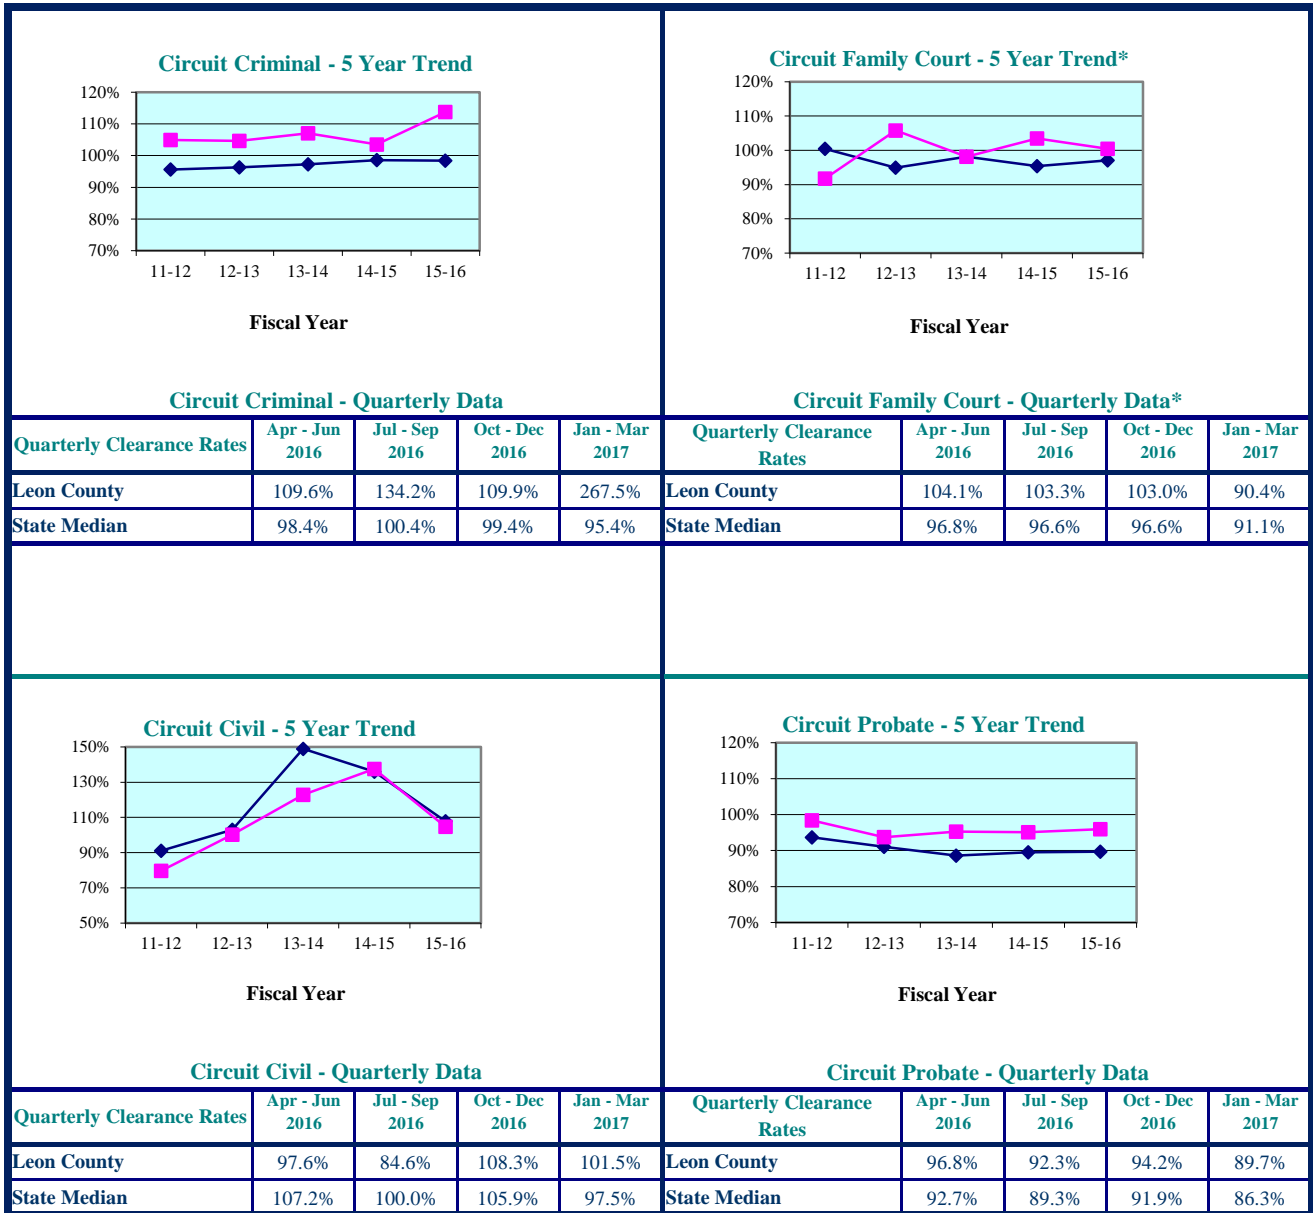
Circuit Criminal - 5 Year Trend

120%
110%
100%
90%
80%
70%

11-12 12-13 13-14 14-15 15-16

Fiscal Year

Circuit Criminal - Quarterly Data

| Quarterly Clearance Rates | Apr - Jun 2016 | Jul - Sep 2016 | Oct - Dec 2016 | Jan - Mar 2017 |
|---|---|---|---|---|
| Leon County | 109.6% | 134.2% | 109.9% | 267.5% |
| State Median | 98.4% | 100.4% | 99.4% | 95.4% |

Circuit Family Court - 5 Year Trend*

120%
110%
100%
90%
80%
70%

11-12 12-13 13-14 14-15 15-16

Fiscal Year

Circuit Family Court - Quarterly Data*

| Quarterly Clearance Rates | Apr - Jun 2016 | Jul - Sep 2016 | Oct - Dec 2016 | Jan - Mar 2017 |
|---|---|---|---|---|
| Leon County | 104.1% | 103.3% | 103.0% | 90.4% |
| State Median | 96.8% | 96.6% | 96.6% | 91.1% |

Circuit Civil - 5 Year Trend

150%
130%
110%
90%
70%
50%

11-12 12-13 13-14 14-15 15-16

Fiscal Year

Circuit Civil - Quarterly Data

| Quarterly Clearance Rates | Apr - Jun 2016 | Jul - Sep 2016 | Oct - Dec 2016 | Jan - Mar 2017 |
|---|---|---|---|---|
| Leon County | 97.6% | 84.6% | 108.3% | 101.5% |
| State Median | 107.2% | 100.0% | 105.9% | 97.5% |

Circuit Probate - 5 Year Trend

120%
110%
100%
90%
80%
70%

11-12 12-13 13-14 14-15 15-16

Fiscal Year

Circuit Probate - Quarterly Data

| Quarterly Clearance Rates | Apr - Jun 2016 | Jul - Sep 2016 | Oct - Dec 2016 | Jan - Mar 2017 |
|---|---|---|---|---|
| Leon County | 96.8% | 92.3% | 94.2% | 89.7% |
| State Median | 92.7% | 89.3% | 91.9% | 86.3% |